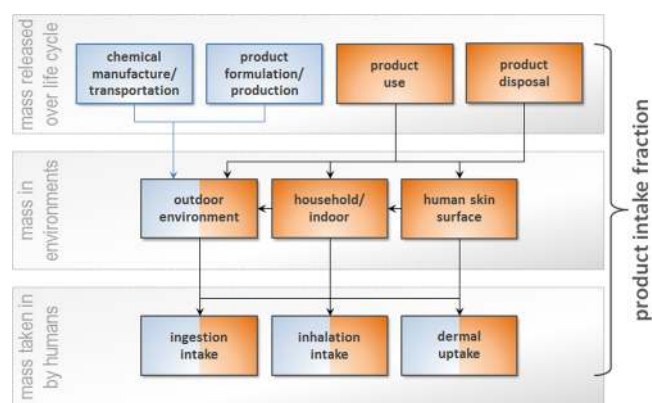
mass released over life cycle

chemical manufacture/ transportation

product formulation/ production

product use

product disposal

mass in environments

outdoor environment

household/ indoor

human skin surface

mass taken in by humans

ingestion intake

inhalation intake

dermal uptake

product intake fraction